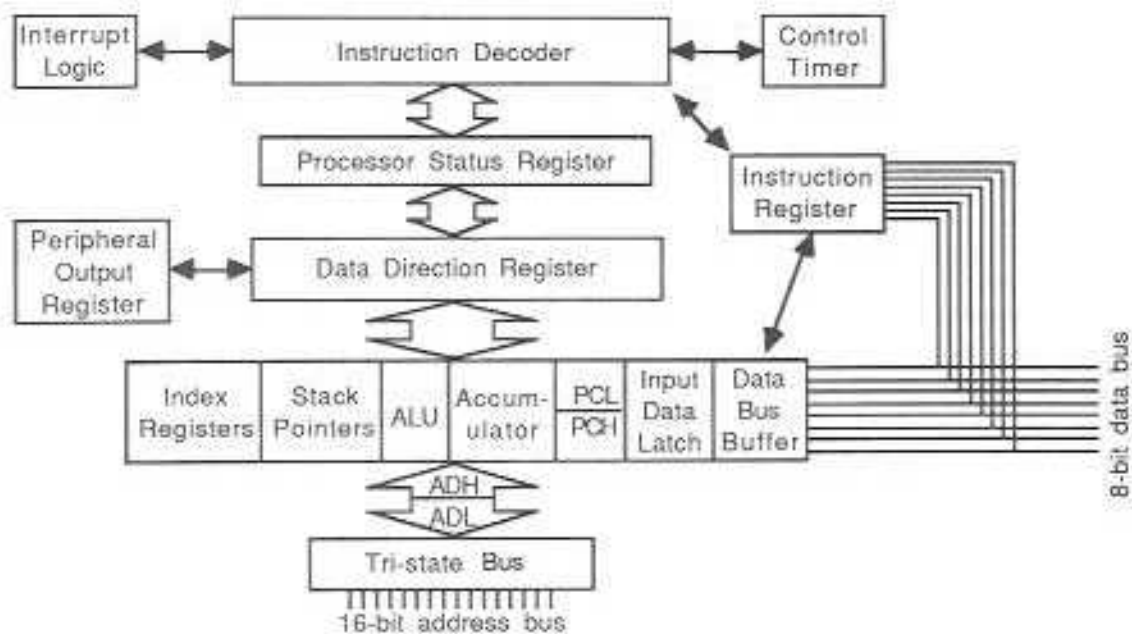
Interrupt Logic

Instruction Decoder

Control Timer

Processor Status Register

Instruction Register

Peripheral Output Register

Data Direction Register

| Index Registers | Stack Pointers | ALU | Accumulator | PCL / PCH | Input Data Latch | Data Bus Buffer |
|---|---|---|---|---|---|---|

8-bit data bus

ADH

ADL

Tri-state Bus

16-bit address bus